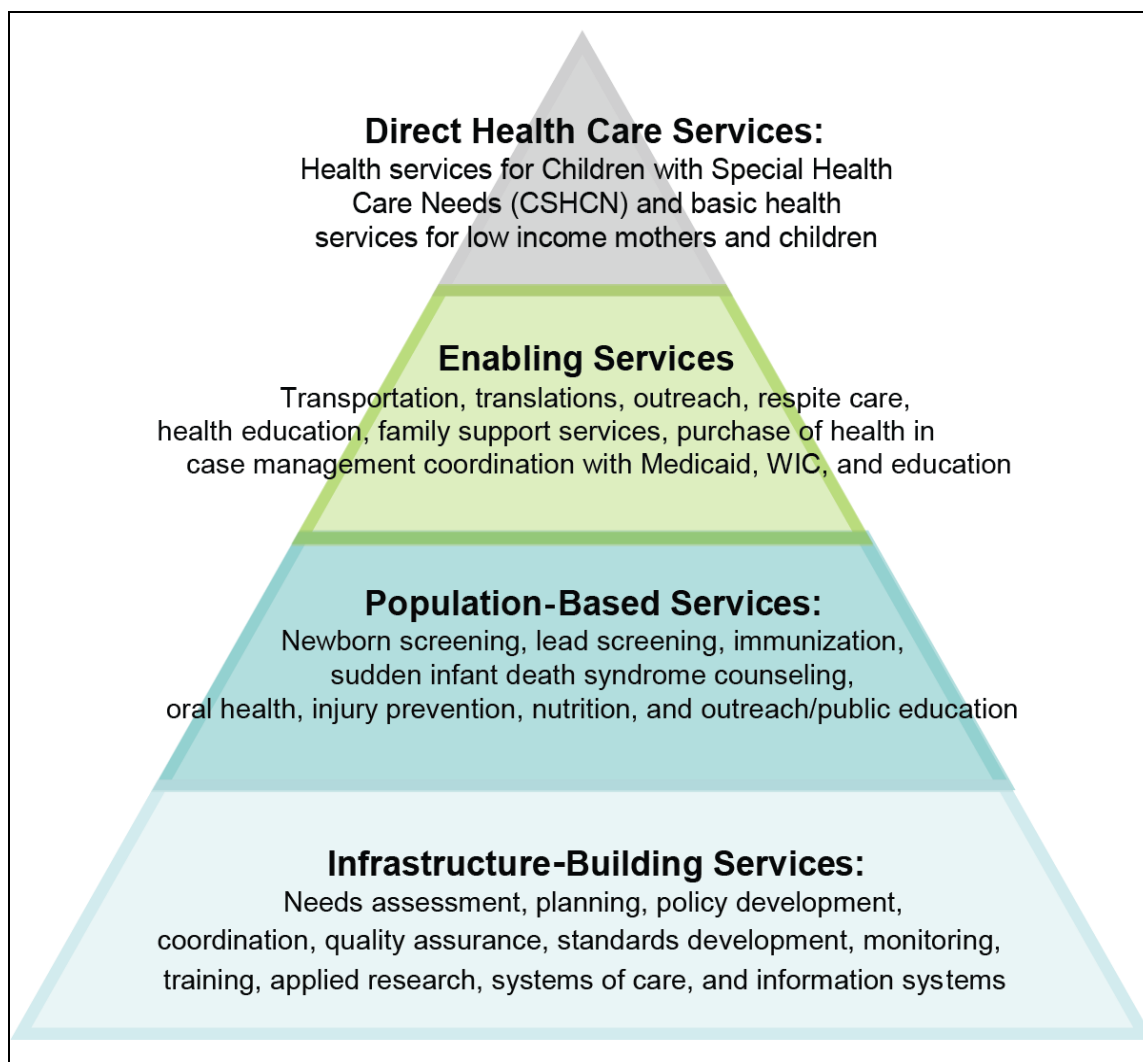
Direct Health Care Services:
Health services for Children with Special Health Care Needs (CSHCN) and basic health services for low income mothers and children

Enabling Services
Transportation, translations, outreach, respite care, health education, family support services, purchase of health in case management coordination with Medicaid, WIC, and education

Population-Based Services:
Newborn screening, lead screening, immunization, sudden infant death syndrome counseling, oral health, injury prevention, nutrition, and outreach/public education

Infrastructure-Building Services:
Needs assessment, planning, policy development, coordination, quality assurance, standards development, monitoring, training, applied research, systems of care, and information systems